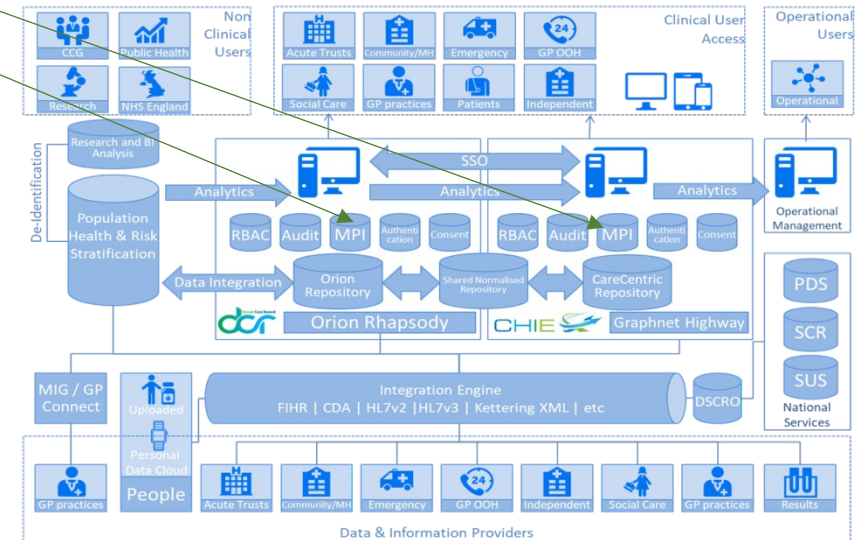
CCG
Public Health
Research
NHS England
Non Clinical Users

Acute Trusts
Community/MH
Emergency
GP OOH
Social Care
GP practices
Patients
Independent
Clinical User Access

Operational Users
Operational

De-Identification
Research and BI Analysis
Population Health & Risk Stratification

SSO
Analytics
Analytics
Analytics

RBAC
Audit
MPI
Authentication
Consent
RBAC
Audit
MPI
Authentication
Consent

Operational Management

Data Integration
Orion Repository
Shared Normalised Repository
CareCentric Repository
Orion Rhapsody
CHIE
Graphnet Highway

PDS
SCR
SUS
National Services

MIG / GP Connect
Uploaded
Personal Data Cloud
People
Integration Engine
FIHR | CDA | HL7v2 |HL7v3 | Kettering XML | etc
DSCRO

GP practices
Acute Trusts
Community/MH
Emergency
GP OOH
Independent
Social Care
GP practices
Results

Data & Information Providers